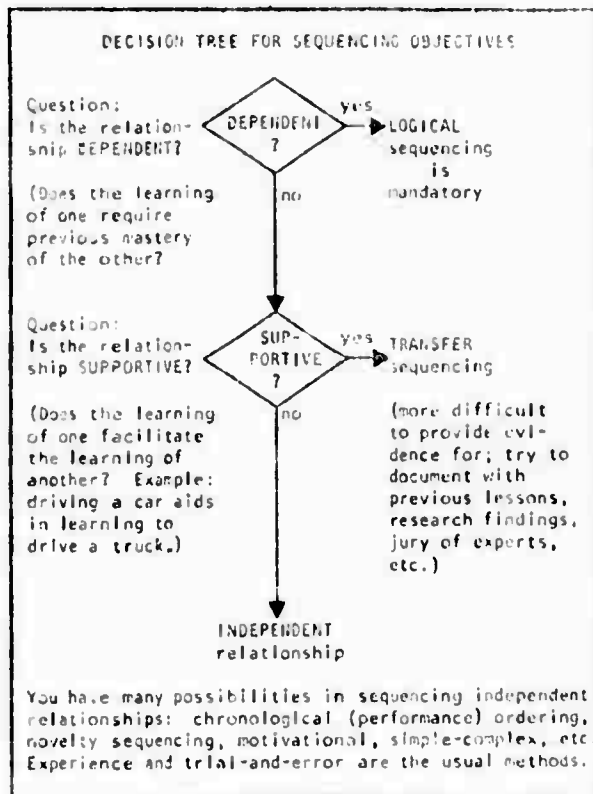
DECISION TREE FOR SEQUENCING OBJECTIVES

Question:
Is the relationship DEPENDENT?

(Does the learning of one require previous mastery of the other?

DEPENDENT ?

yes

LOGICAL sequencing is mandatory

no

Question:
Is the relationship SUPPORTIVE?

(Does the learning of one facilitate the learning of another? Example: driving a car aids in learning to drive a truck.)

SUP-PORTIVE ?

yes

TRANSFER sequencing

(more difficult to provide evidence for; try to document with previous lessons, research findings, jury of experts, etc.)

no

INDEPENDENT relationship

You have many possibilities in sequencing independent relationships: chronological (performance) ordering, novelty sequencing, motivational, simple-complex, etc Experience and trial-and-error are the usual methods.